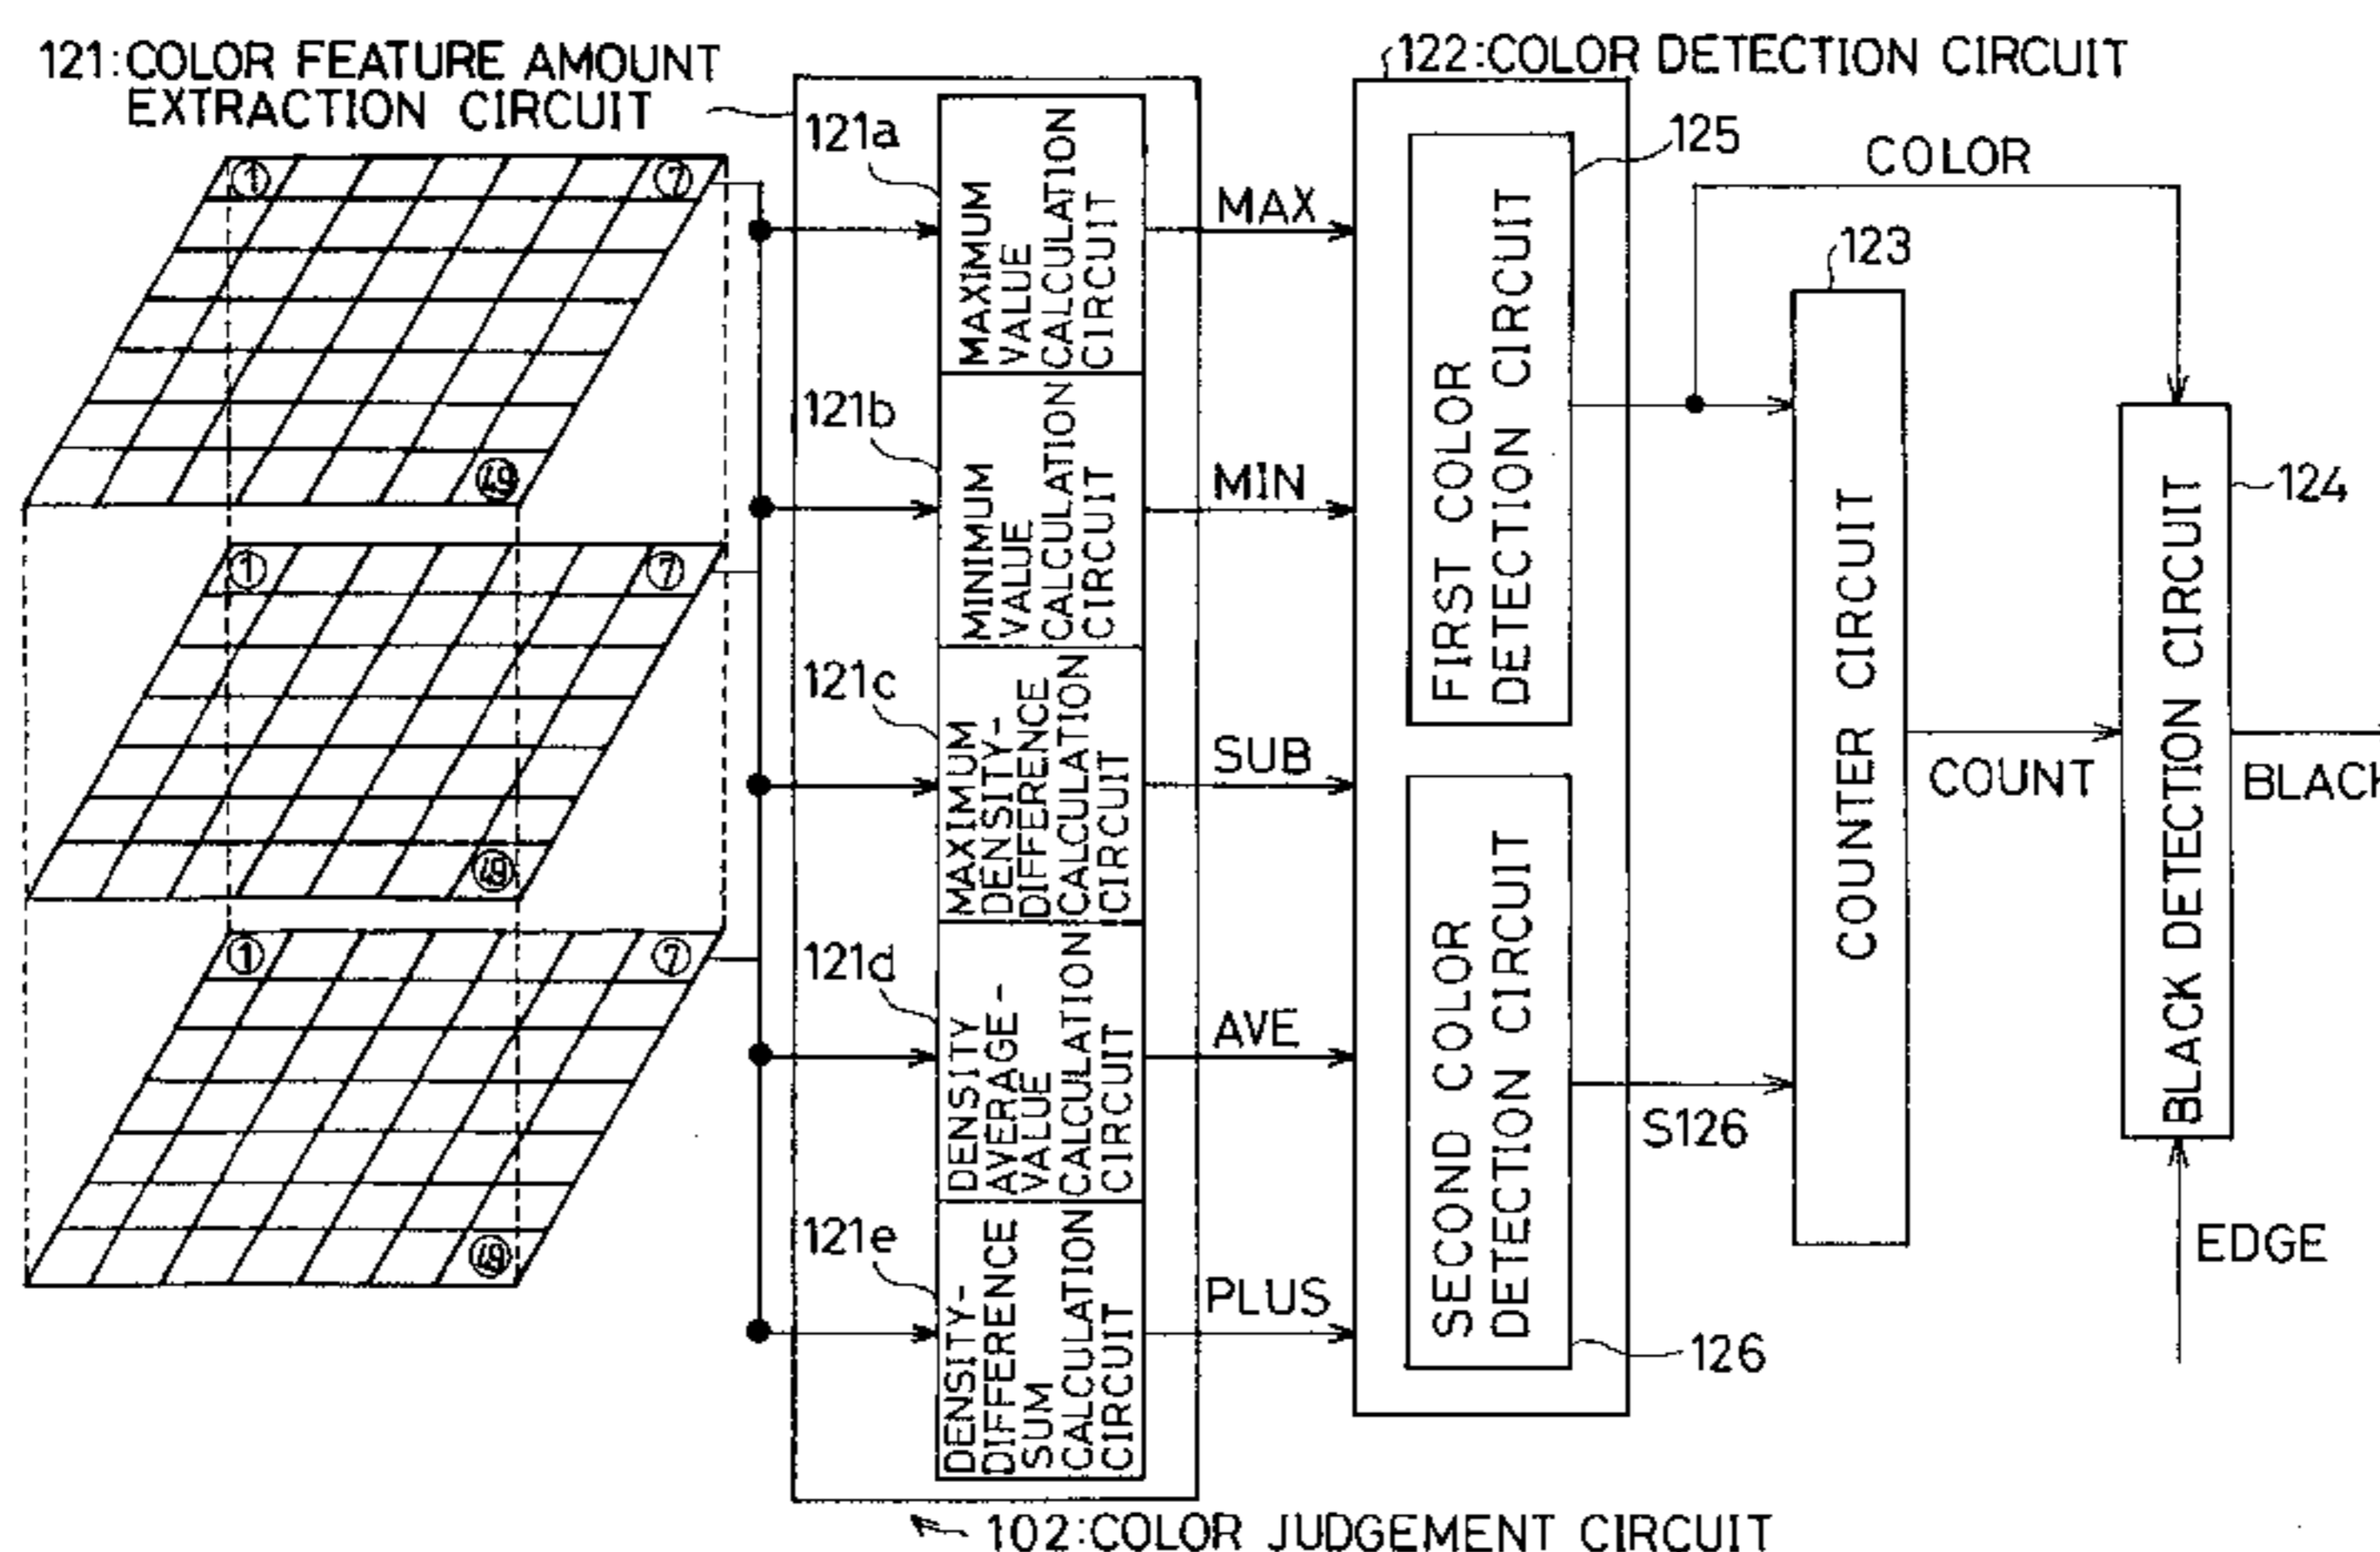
121:COLOR FEATURE AMOUNT EXTRACTION CIRCUIT

122:COLOR DETECTION CIRCUIT

①
⑦
㊾
①
⑦
㊾
①
⑦
㊾

121a
MAXIMUM VALUE CALCULATION CIRCUIT

121b
MINIMUM VALUE CALCULATION CIRCUIT

121c
MAXIMUM DENSITY-DIFFERENCE CALCULATION CIRCUIT

121d
DENSITY AVERAGE-VALUE CALCULATION CIRCUIT

121e
DENSITY-DIFFERENCE SUM CALCULATION CIRCUIT

MAX
MIN
SUB
AVE
PLUS

125
FIRST COLOR DETECTION CIRCUIT

SECOND COLOR DETECTION CIRCUIT
126

COLOR
123
COUNTER CIRCUIT
COUNT
S126

124
BLACK DETECTION CIRCUIT
BLACK
EDGE

102:COLOR JUDGEMENT CIRCUIT